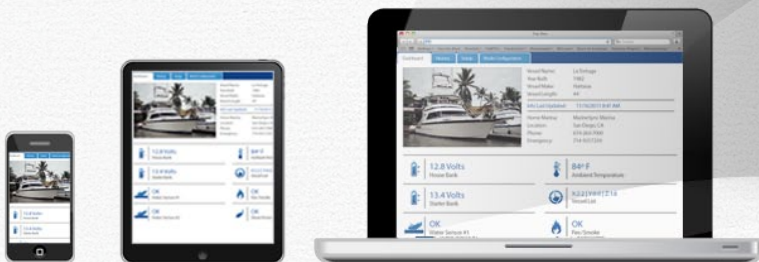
Dashboard History Status Node Configuration

Vessel Name: La Entrega
Year Built: 1982
Vessel Maker: Hatteras
Vessel Length: 44

Info Last Updated: 11/16/2013 8:47 AM

Home Marina: Marineplex Marina
Location: San Diego, CA
Phone: 619-364-7000
Emergency: 714-9037234

12.8 Volts
House Bank

84° F
Ambient Temperature

13.4 Volts
Starter Bank

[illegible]
Vessel List

OK
Water Sensor #1

OK
Fire / Smoke